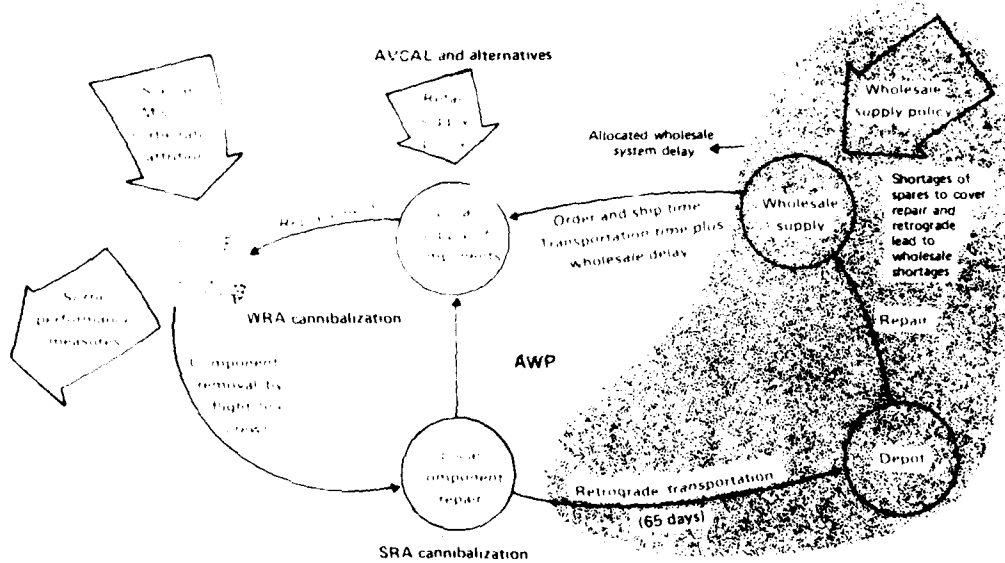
AVCAL and alternatives

Wholesale supply policy

Allocated wholesale system delay

Shortages of spares to cover repair and retrograde lead to wholesale shortages

Wholesale supply

Order and ship time Transportation time plus wholesale delay

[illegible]

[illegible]

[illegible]

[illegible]

WRA cannibalization

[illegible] performance measures

Component removal by flight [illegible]

AWP

Repair

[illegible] component repair

Depot

Retrograde transportation (65 days)

SRA cannibalization